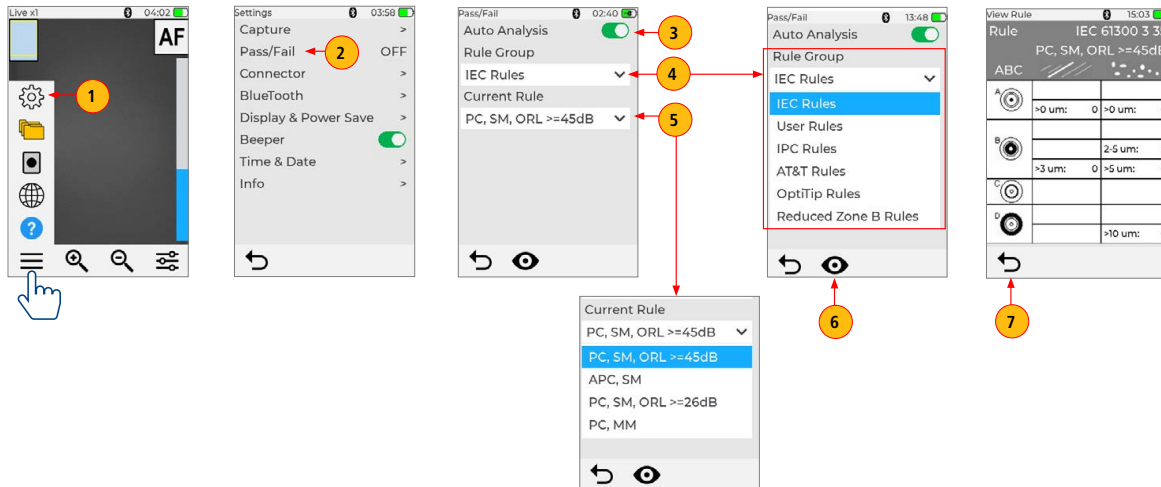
Live x1 04:02
AF
1

Settings 03:58
Capture >
Pass/Fail 2 OFF
Connector >
BlueTooth >
Display & Power Save >
Beeper
Time & Date >
Info >

Pass/Fail 02:40
Auto Analysis 3
Rule Group
IEC Rules 4
Current Rule
PC, SM, ORL >=45dB 5

Current Rule
PC, SM, ORL >=45dB
PC, SM, ORL >=45dB
APC, SM
PC, SM, ORL >=26dB
PC, MM

Pass/Fail 13:48
Auto Analysis
Rule Group
IEC Rules
IEC Rules
User Rules
IPC Rules
AT&T Rules
OptiTip Rules
Reduced Zone B Rules
6

View Rule 15:03
Rule IEC 61300 3 3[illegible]
PC, SM, ORL >=45dB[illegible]
ABC
A
>0 um: 0 >0 um:
B
2-5 um:
>3 um: 0 >5 um:
C
D
>10 um:
7